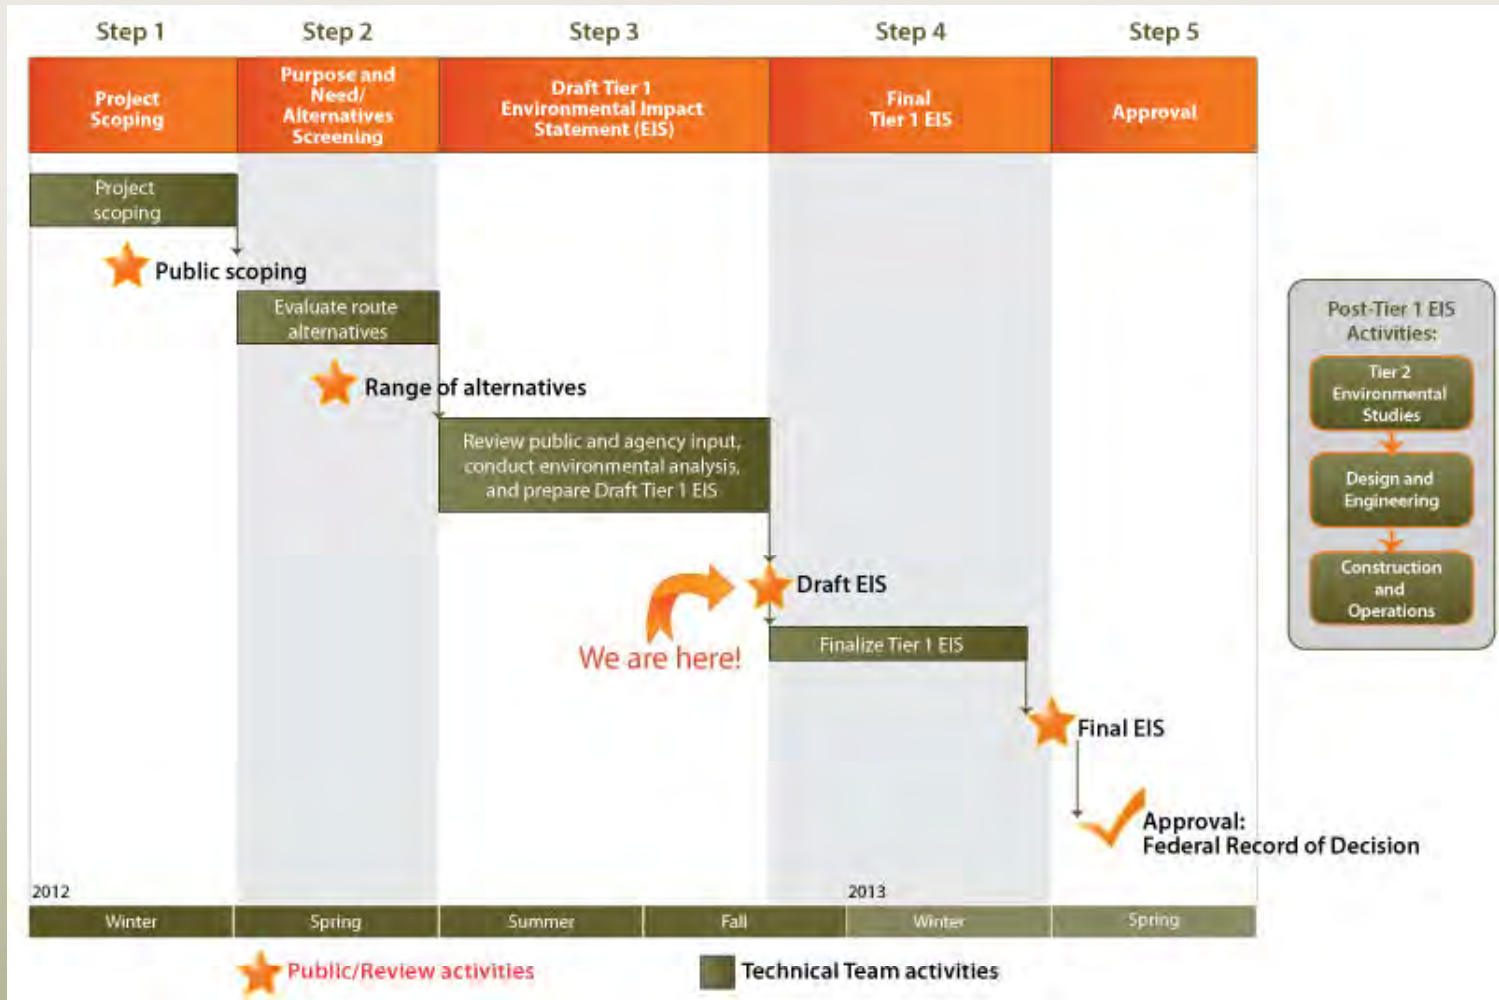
Step 1
Project Scoping

Step 2
Purpose and Need/ Alternatives Screening

Step 3
Draft Tier 1 Environmental Impact Statement (EIS)

Step 4
Final Tier 1 EIS

Step 5
Approval

Project scoping

Public scoping

Evaluate route alternatives

Range of alternatives

Review public and agency input, conduct environmental analysis, and prepare Draft Tier 1 EIS

Draft EIS

We are here!

Finalize Tier 1 EIS

Final EIS

Approval: Federal Record of Decision

Post-Tier 1 EIS Activities:
Tier 2 Environmental Studies
Design and Engineering
Construction and Operations

2012
2013

| Winter | Spring | Summer | Fall | Winter | Spring |
|---|---|---|---|---|---|

Public/Review activities
Technical Team activities